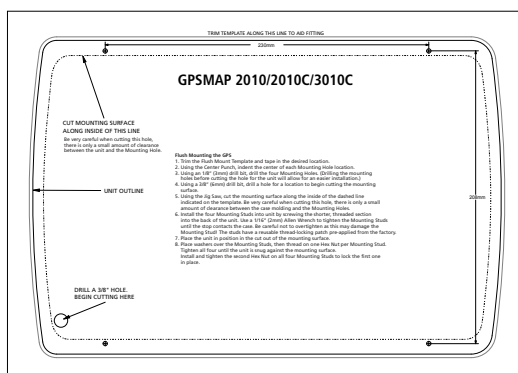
TRIM TEMPLATE ALONG THIS LINE TO AID FITTING

230mm

GPSMAP 2010/2010C/3010C

CUT MOUNTING SURFACE ALONG INSIDE OF THIS LINE

Be very careful when cutting this hole, there is only a small amount of clearance between the unit and the Mounting Hole.

UNIT OUTLINE

203mm

Flush Mounting the GPS
1. Trim the Flush Mount Template and tape in the desired location.
2. Using the Center Punch, indent the center of each Mounting Hole location.
3. Using an 1/8" (3mm) drill bit, drill the four Mounting Holes. (Drilling the mounting holes before cutting the hole for the unit will allow for an easier installation.)
4. Using a 3/8" (9mm) drill bit, drill a hole for a location to begin cutting the mounting surface.
5. Using the Jig Saw, cut the mounting surface along the inside of the dashed line indicated on the template. Be very careful when cutting this hole, there is only a small amount of clearance between the case molding and the Mounting Holes.
6. Install the four Mounting Studs into unit by screwing the shorter, threaded section into the back of the unit. Use a 1/16" (2mm) Allen Wrench to tighten the Mounting Studs until the stop contacts the case. Be careful not to overtighten as this may damage the Mounting Stud. The studs have a reusable thread-locking patch pre-applied from the factory.
7. Place the unit in position in the cut out of the mounting surface.
8. Place washers over the Mounting Studs, then thread on one Hex Nut per Mounting Stud. Tighten all four until the unit is snug against the mounting surface. Install and tighten the second Hex Nut on all four Mounting Studs to lock the first one in place.

DRILL A 3/8" HOLE. BEGIN CUTTING HERE